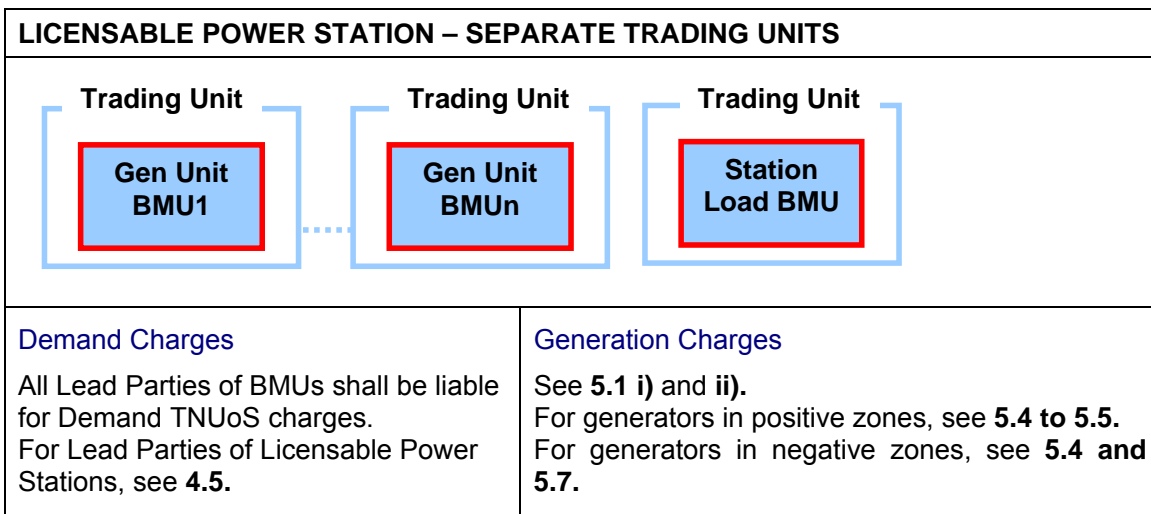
LICENSABLE POWER STATION – SEPARATE TRADING UNITS

Trading Unit

Gen Unit BMU1

Trading Unit

Gen Unit BMUn

Trading Unit

Station Load BMU

| Demand Charges | Generation Charges |
|---|---|
| All Lead Parties of BMUs shall be liable for Demand TNUoS charges. For Lead Parties of Licensable Power Stations, see **4.5.** | See **5.1 i)** and **ii).** For generators in positive zones, see **5.4 to 5.5.** For generators in negative zones, see **5.4 and 5.7.** |